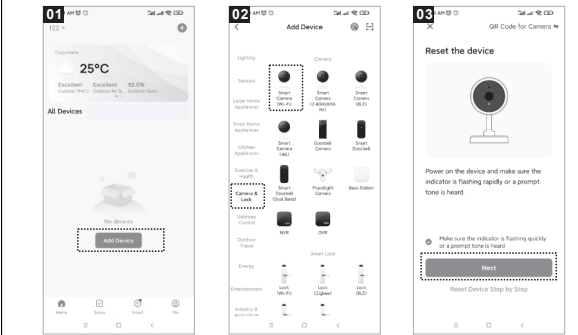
01 AM

122

Cozy Home

25°C

Excellent Outdoor PM2.5 Excellent Outdoor Air Q... 92.0% Outdoor Humi...

All Devices

No devices

Add Device

Home Scene Smart Me

02 AM

Add Device

Lighting

Sensors

Large Home Appliances

Small Home Appliances

Kitchen Appliances

Exercise & Health

Camera & Lock

Gateway Control

Outdoor Travel

Energy

Entertainment

Industry & Agriculture

Camera

Smart Camera (Wi-Fi)

Smart Camera (2.4GHz&5GHz)

Smart Camera (BLE)

Smart Camera (4G)

Doorbell Camera

Smart Doorbell

Smart Doorbell (Dual Band)

Floodlight Camera

Base Station

NVR

DVR

Smart Lock

Lock (Wi-Fi)

Lock (Zigbee)

Lock (BLE)

03 AM

QR Code for Camera

Reset the device

Power on the device and make sure the indicator is flashing rapidly or a prompt tone is heard.

Make sure the indicator is flashing quickly or a prompt tone is heard.

Next

Reset Device Step by Step